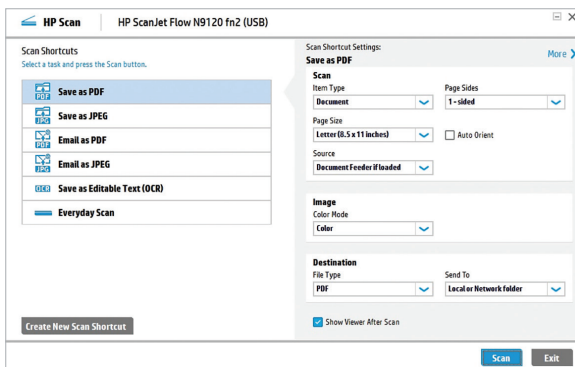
HP Scan HP ScanJet Flow N9120 fn2 (USB)

Scan Shortcuts
Select a task and press the Scan button.

PDF Save as PDF
JPEG Save as JPEG
PDF Email as PDF
JPEG Email as JPEG
OCR Save as Editable Text (OCR)
Everyday Scan

Create New Scan Shortcut

Scan Shortcut Settings:
Save as PDF
More

Scan
Item Type
Document
Page Sides
1-sided
Page Size
Letter (8.5 x 11 inches)
Auto Orient
Source
Document Feeder if loaded

Image
Color Mode
Color

Destination
File Type
PDF
Send To
Local or Network folder

Show Viewer After Scan

Scan Exit